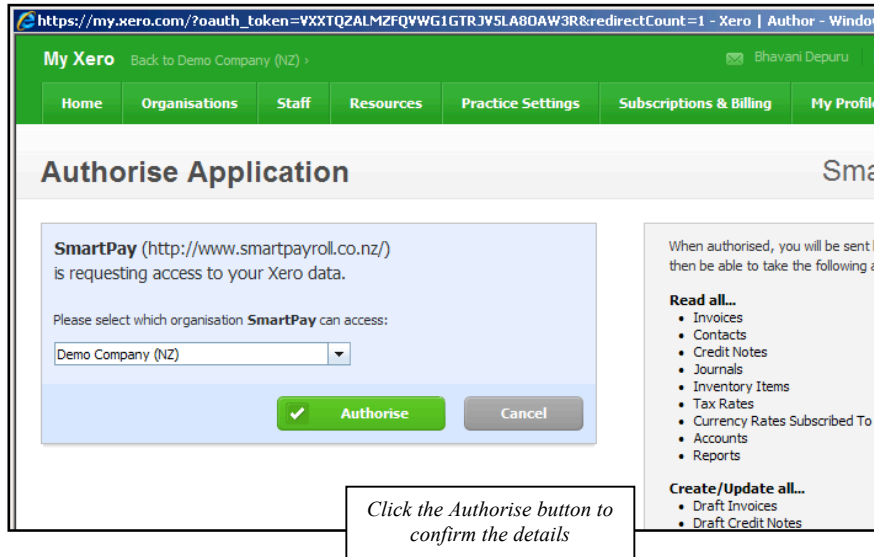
https://my.xero.com/?oauth_token=VXXTQZALMZFQVWG1GTRJV5LA8OAW3R&redirectCount=1 - Xero | Author - Windo

My Xero Back to Demo Company (NZ) ›

Bhavani Depuru

Home Organisations Staff Resources Practice Settings Subscriptions & Billing My Profil

Authorise Application

Sma

SmartPay (http://www.smartpayroll.co.nz/) is requesting access to your Xero data.

Please select which organisation SmartPay can access:

Demo Company (NZ)

Authorise

Cancel

When authorised, you will be sent then be able to take the following

Read all...
- Invoices
- Contacts
- Credit Notes
- Journals
- Inventory Items
- Tax Rates
- Currency Rates Subscribed To
- Accounts
- Reports

Create/Update all...
- Draft Invoices
- Draft Credit Notes

Click the Authorise button to confirm the details